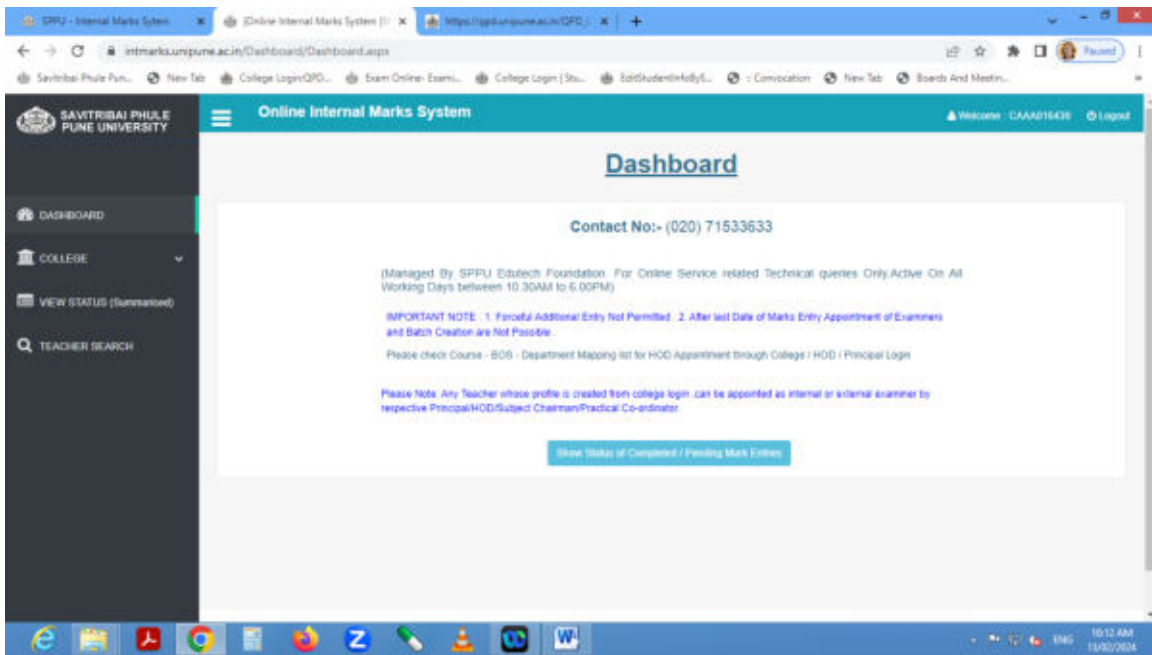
SPPU - Internal Marks System
[Online Internal Marks System [I
https://qpd.unipune.ac.in/QPD_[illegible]
intmarks.unipune.ac.in/Dashboard/Dashboard.aspx
Paused
Savitribai Phule Pun... New Tab College Login/QPD... Exam Online- Exami... College Login | Stu... EditStudentInfoBy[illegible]... :: Convocation New Tab Boards And Meetin...

SAVITRIBAI PHULE PUNE UNIVERSITY
Online Internal Marks System
Welcome : CAAA016430 Logout

DASHBOARD
COLLEGE
VIEW STATUS (Summarized)
TEACHER SEARCH

Dashboard

Contact No:- (020) 71533633

(Managed By SPPU Edutech Foundation. For Online Service related Technical queries Only.Active On All Working Days between 10.30AM to 6.00PM)

IMPORTANT NOTE : 1. Forceful Additional Entry Not Permitted . 2. After last Date of Marks Entry Appointment of Examiners and Batch Creation are Not Possible .

Please check Course - BOS - Department Mapping list for HOD Appointment through College / HOD / Principal Login

Please Note: Any Teacher whose profile is created from college login .can be appointed as internal or external examiner by respective Principal/HOD/Subject Chairman/Practical Co-ordinator.

Show Status of Completed / Pending Mark Entries

ENG 10:12 AM 13/02/2024